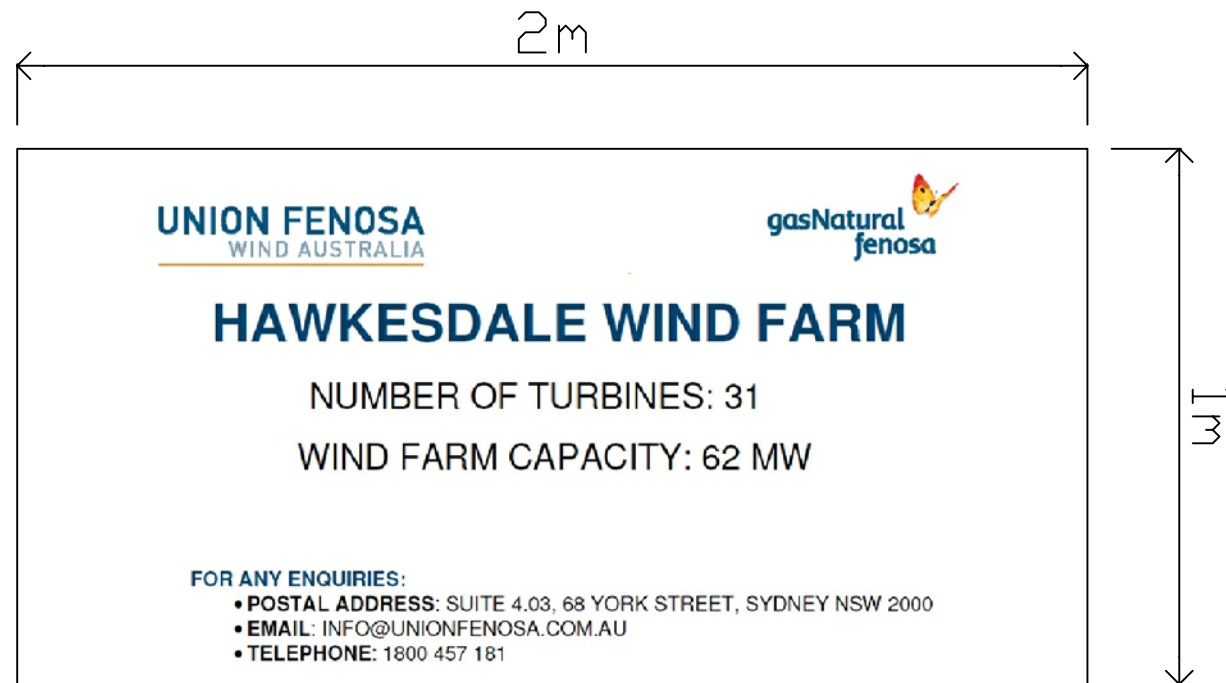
2m

1m

UNION FENOSA
WIND AUSTRALIA

gasNatural
fenosa

HAWKESDALE WIND FARM

NUMBER OF TURBINES: 31

WIND FARM CAPACITY: 62 MW

FOR ANY ENQUIRIES:
• POSTAL ADDRESS: SUITE 4.03, 68 YORK STREET, SYDNEY NSW 2000
• EMAIL: INFO@UNIONFENOSA.COM.AU
• TELEPHONE: 1800 457 181